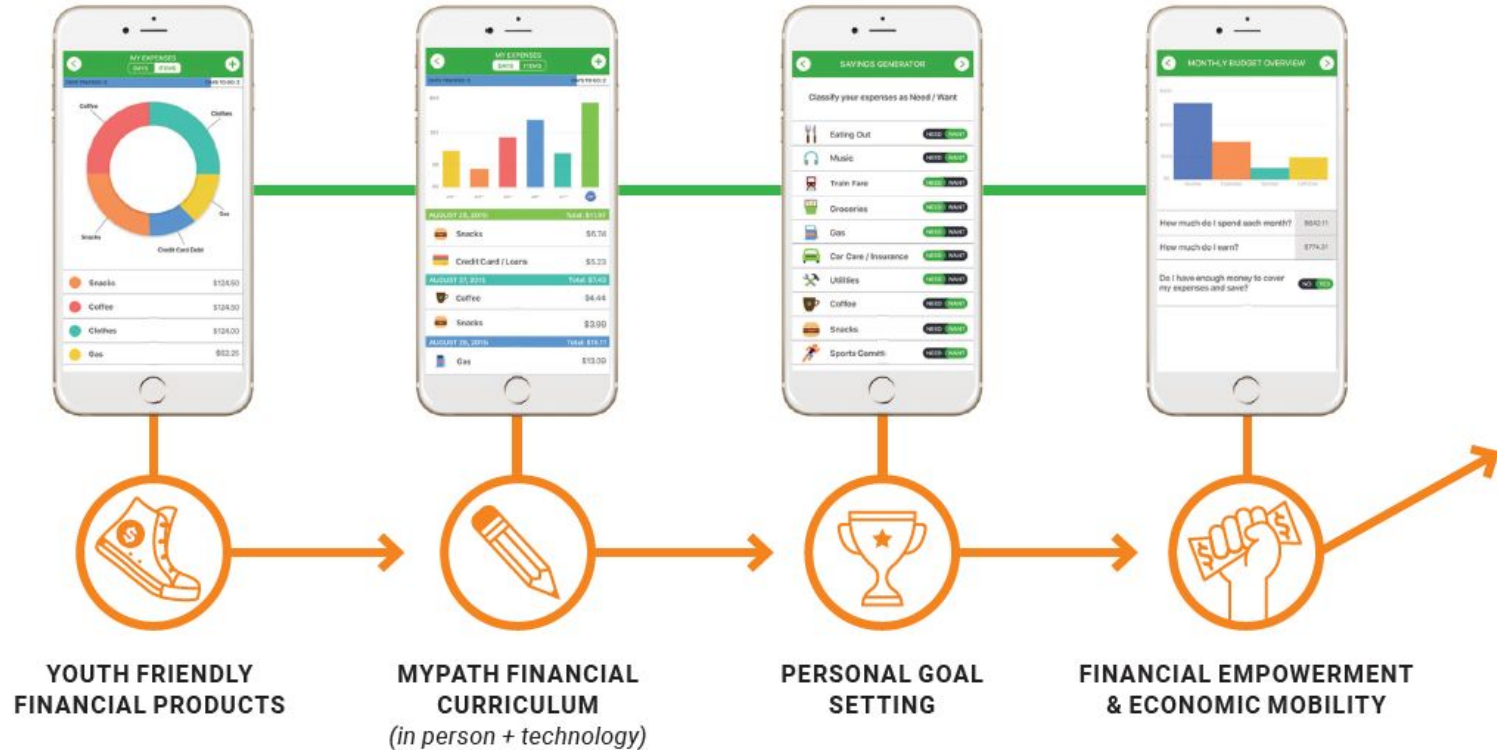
MY EXPENSES
DAYS ITEMS
Coffee
Clothes
Gas
Snacks
Credit Card Debt
Snacks $124.50
Coffee $124.00
Clothes $124.00
Gas $82.25

MY EXPENSES
DAYS ITEMS
AUGUST 28, 2015 Total: $11.97
Snacks $6.74
Credit Card / Loans $5.23
AUGUST 27, 2015 Total: $7.43
Coffee $4.44
Snacks $3.99
AUGUST 26, 2015 Total: $15.11
Gas $13.00

SAVINGS GENERATOR
Classify your expenses as Need / Want
Eating Out NEED WANT
Music NEED WANT
Train Fare NEED WANT
Groceries NEED WANT
Gas NEED WANT
Car Care / Insurance NEED WANT
Utilities NEED WANT
Coffee NEED WANT
Snacks NEED WANT
Sports Commit NEED WANT

MONTHLY BUDGET OVERVIEW
How much do I spend each month? $640.11
How much do I earn? $774.31
Do I have enough money to cover my expenses and save? NO YES

YOUTH FRIENDLY FINANCIAL PRODUCTS

MYPATH FINANCIAL CURRICULUM
(in person + technology)

PERSONAL GOAL SETTING

FINANCIAL EMPOWERMENT & ECONOMIC MOBILITY